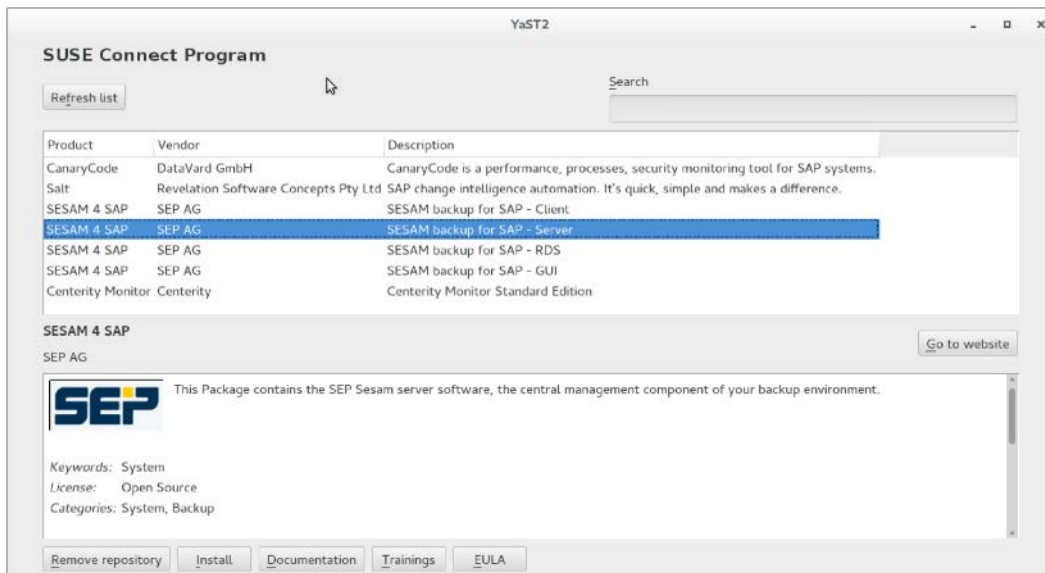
YaST2

SUSE Connect Program

Refresh list

Search

| Product | Vendor | Description |
|---|---|---|
| CanaryCode | DataVard GmbH | CanaryCode is a performance, processes, security monitoring tool for SAP systems. |
| Salt | Revelation Software Concepts Pty Ltd | SAP change intelligence automation. It's quick, simple and makes a difference. |
| SESAM 4 SAP | SEP AG | SESAM backup for SAP - Client |
| SESAM 4 SAP | SEP AG | SESAM backup for SAP - Server |
| SESAM 4 SAP | SEP AG | SESAM backup for SAP - RDS |
| SESAM 4 SAP | SEP AG | SESAM backup for SAP - GUI |
| Centerity Monitor | Centerity | Centerity Monitor Standard Edition |

SESAM 4 SAP
SEP AG

Go to website

SEP

This Package contains the SEP Sesam server software, the central management component of your backup environment.

Keywords: System
License: Open Source
Categories: System, Backup

Remove repository Install Documentation Trainings EULA